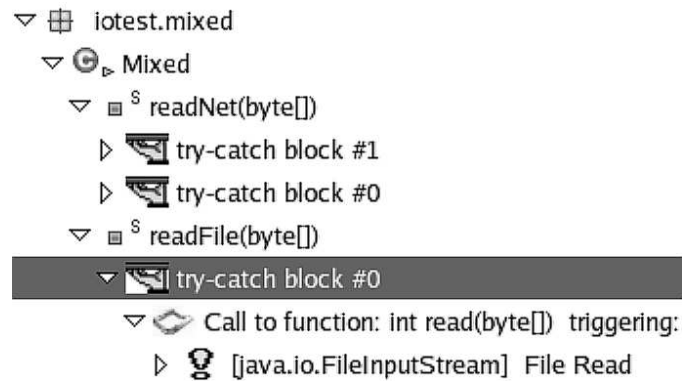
iotest.mixed

Mixed

S readNet(byte[])

try-catch block #1

try-catch block #0

S readFile(byte[])

try-catch block #0

Call to function: int read(byte[]) triggering:

[java.io.FileInputStream] File Read